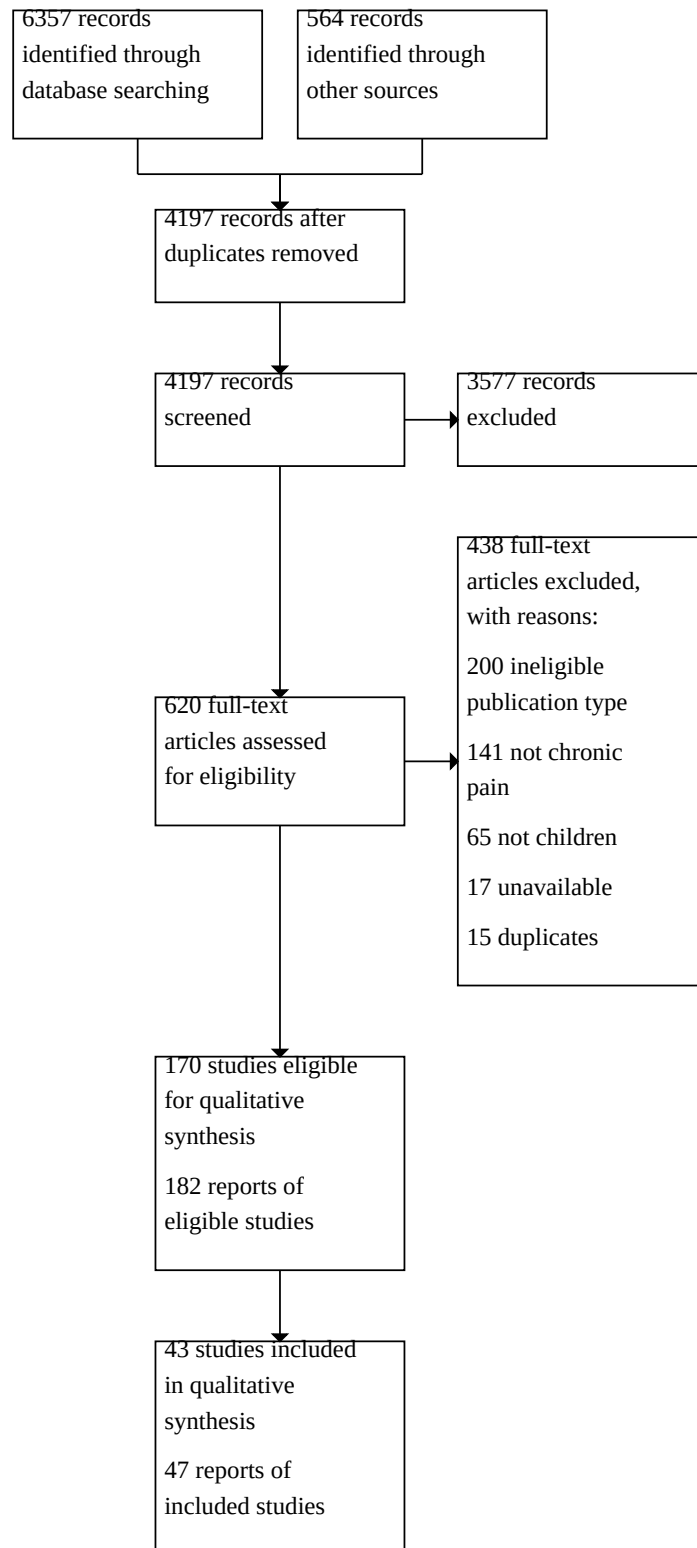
6357 records identified through database searching

564 records identified through other sources

4197 records after duplicates removed

4197 records screened

3577 records excluded

438 full-text articles excluded, with reasons:

200 ineligible publication type

141 not chronic pain

65 not children

17 unavailable

15 duplicates

620 full-text articles assessed for eligibility

170 studies eligible for qualitative synthesis

182 reports of eligible studies

43 studies included in qualitative synthesis

47 reports of included studies